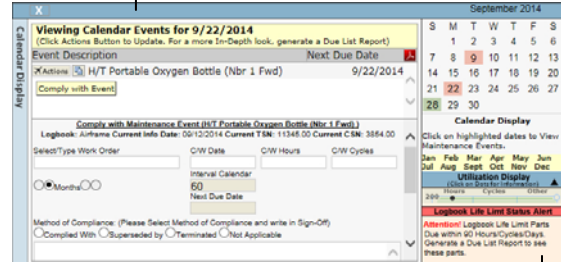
X

Calendar Display

Viewing Calendar Events for 9/22/2014
(Click Actions Button to Update. For a more In-Depth look, generate a Due List Report)

Event Description | Next Due Date

Actions H/T Portable Oxygen Bottle (Nbr 1 Fwd) 9/22/2014

Comply with Event

Comply with Maintenance Event (H/T Portable Oxygen Bottle (Nbr 1 Fwd) )
Logbook: Airframe Current Info Date: 09/12/2014 Current TSN: 11348.00 Current CSN: 3864.00

Select/Type Work Order
C/W Date
C/W Hours
C/W Cycles

Months
Interval Calendar
60
Next Due Date

Method of Compliance: (Please Select Method of Compliance and write in Sign-Off)
Complied With Superseded by Terminated Not Applicable

September 2014

| S | M | T | W | T | F | S |
|---|---|---|---|---|---|---|
| | 1 | 2 | 3 | 4 | 5 | 6 |
| 7 | 8 | 9 | 10 | 11 | 12 | 13 |
| 14 | 15 | 16 | 17 | 18 | 19 | 20 |
| 21 | 22 | 23 | 24 | 25 | 26 | 27 |
| 28 | 29 | 30 | | | | |

Calendar Display

Click on highlighted dates to View Maintenance Events.

| Jan | Feb | Mar | Apr | May | Jun |
|---|---|---|---|---|---|
| Jul | Aug | Sep | Oct | Nov | Dec |

Utilization Display
(Click on Data for Information)
Hours Cycles Other
200

Logbook Life Limit Status Alert

Attention! Logbook Life Limit Parts Due within 90 Hours/Cycles/Days. Generate a Due List Report to see these parts.